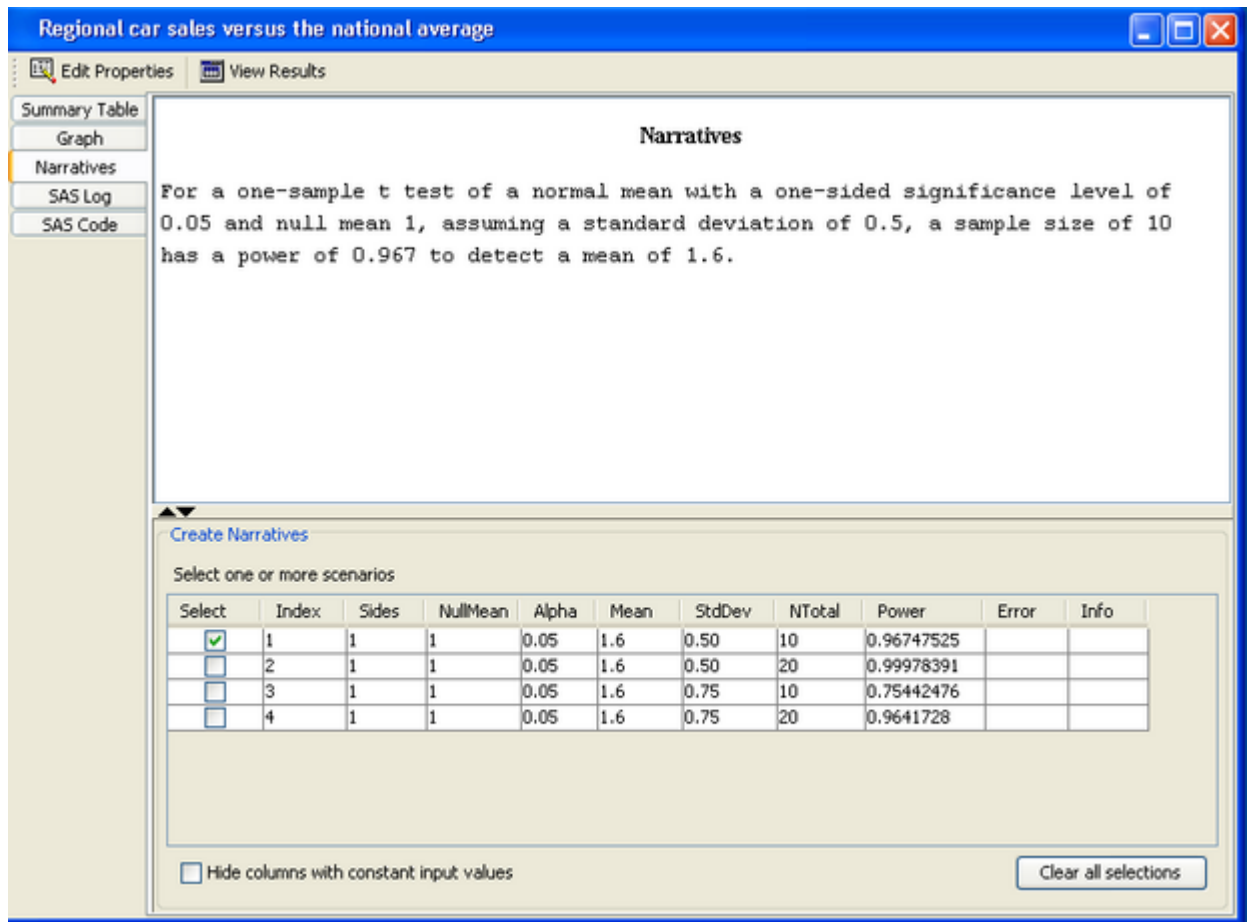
Regional car sales versus the national average

Edit Properties View Results

Summary Table
Graph
Narratives
SAS Log
SAS Code

Narratives

For a one-sample t test of a normal mean with a one-sided significance level of 0.05 and null mean 1, assuming a standard deviation of 0.5, a sample size of 10 has a power of 0.967 to detect a mean of 1.6.

Create Narratives

Select one or more scenarios

| Select | Index | Sides | NullMean | Alpha | Mean | StdDev | NTotal | Power | Error | Info |
|---|---|---|---|---|---|---|---|---|---|---|
| ☑ | 1 | 1 | 1 | 0.05 | 1.6 | 0.50 | 10 | 0.96747525 | | |
| ☐ | 2 | 1 | 1 | 0.05 | 1.6 | 0.50 | 20 | 0.99978391 | | |
| ☐ | 3 | 1 | 1 | 0.05 | 1.6 | 0.75 | 10 | 0.75442476 | | |
| ☐ | 4 | 1 | 1 | 0.05 | 1.6 | 0.75 | 20 | 0.9641728 | | |

Hide columns with constant input values

Clear all selections